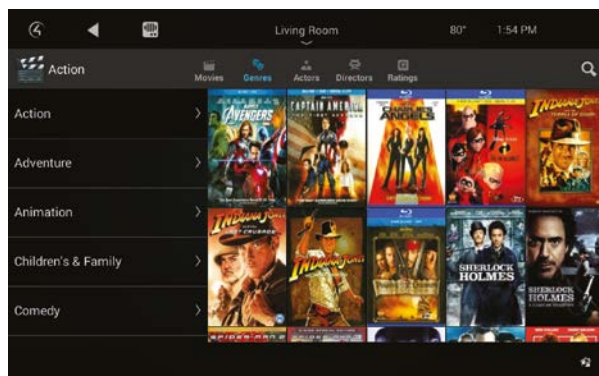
Living Room

80°

1:54 PM

Action

Movies

Genres

Actors

Directors

Ratings

Action

Adventure

Animation

Children's & Family

Comedy

AVENGERS

CAPTAIN AMERICA

CHARLIE'S ANGELS

INDIANA JONES

INDIANA JONES

INDIANA JONES

SHERLOCK HOLMES

SHERLOCK HOLMES